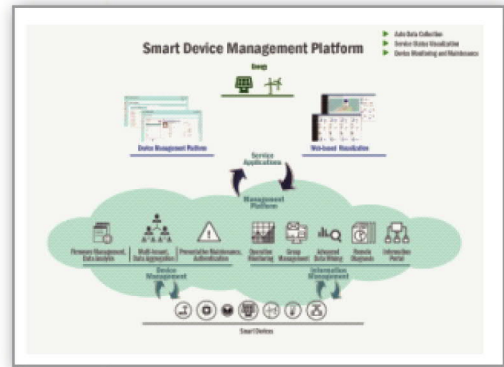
Smart Device Management Platform

Auto Data Collection
Device Status Visualization
Device Monitoring and Maintenance

Energy

Device Management Platform

Web-based Visualization

Service Applications

Management Platform

Firmware Management, Data Analytics

Multi-tenant, Data Aggregation

Preventative Maintenance, Authentication

Operation Monitoring

Group Management

Advanced Data Mining

Remote Diagnosis

Information Portal

Device Management

Information Management

Smart Devices